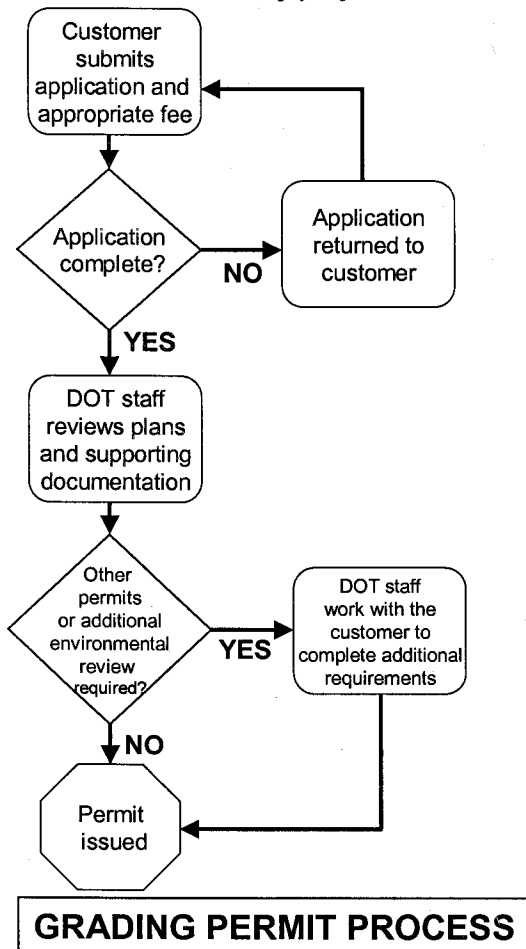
Customer submits application and appropriate fee

Application complete?

NO

Application returned to customer

YES

DOT staff reviews plans and supporting documentation

Other permits or additional environmental review required?

YES

DOT staff work with the customer to complete additional requirements

NO

Permit issued

GRADING PERMIT PROCESS